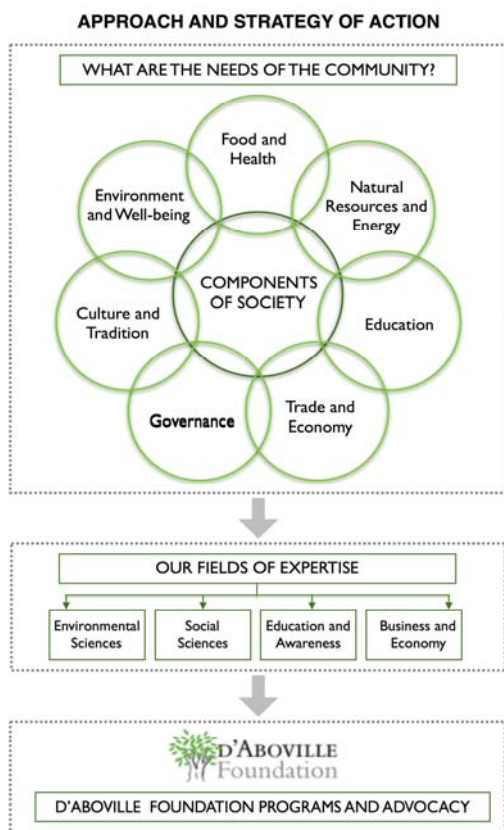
APPROACH AND STRATEGY OF ACTION

WHAT ARE THE NEEDS OF THE COMMUNITY?

Food and Health

Environment and Well-being

Natural Resources and Energy

COMPONENTS OF SOCIETY

Culture and Tradition

Education

Governance

Trade and Economy

OUR FIELDS OF EXPERTISE

Environmental Sciences

Social Sciences

Education and Awareness

Business and Economy

D'ABOVILLE Foundation

D'ABOVILLE FOUNDATION PROGRAMS AND ADVOCACY